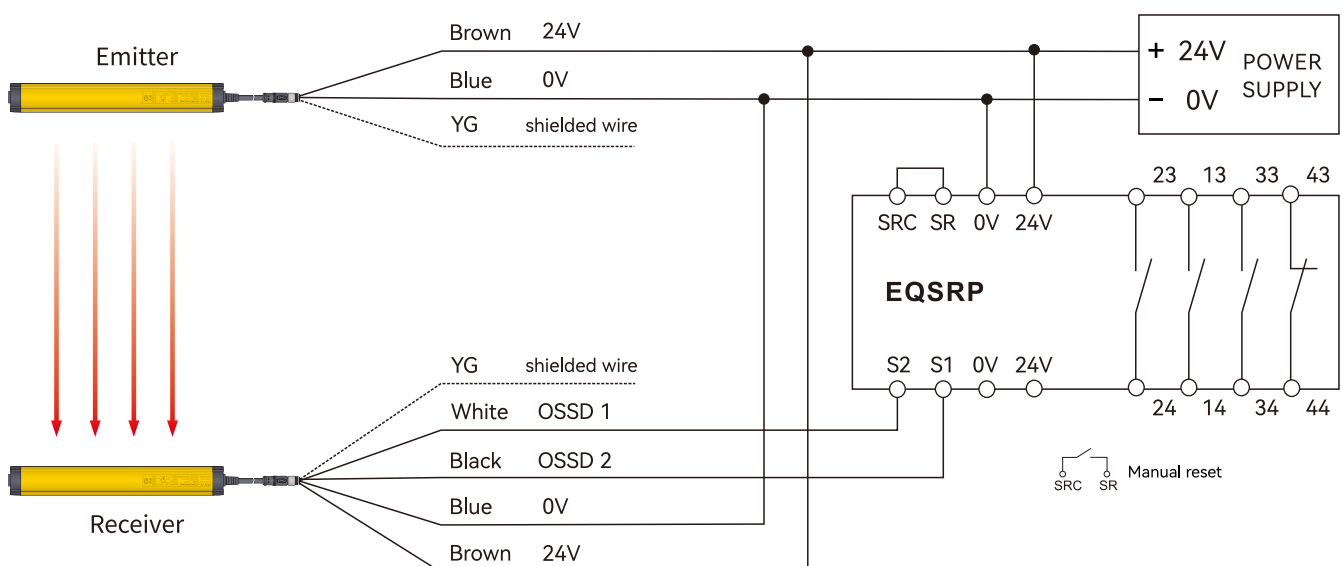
Emitter

Brown 24V

Blue 0V

YG shielded wire

+ 24V

– 0V

POWER SUPPLY

SRC SR 0V 24V

23 13 33 43

EQSRP

S2 S1 0V 24V

24 14 34 44

YG shielded wire

White OSSD 1

Black OSSD 2

Blue 0V

Brown 24V

Receiver

SRC SR Manual reset